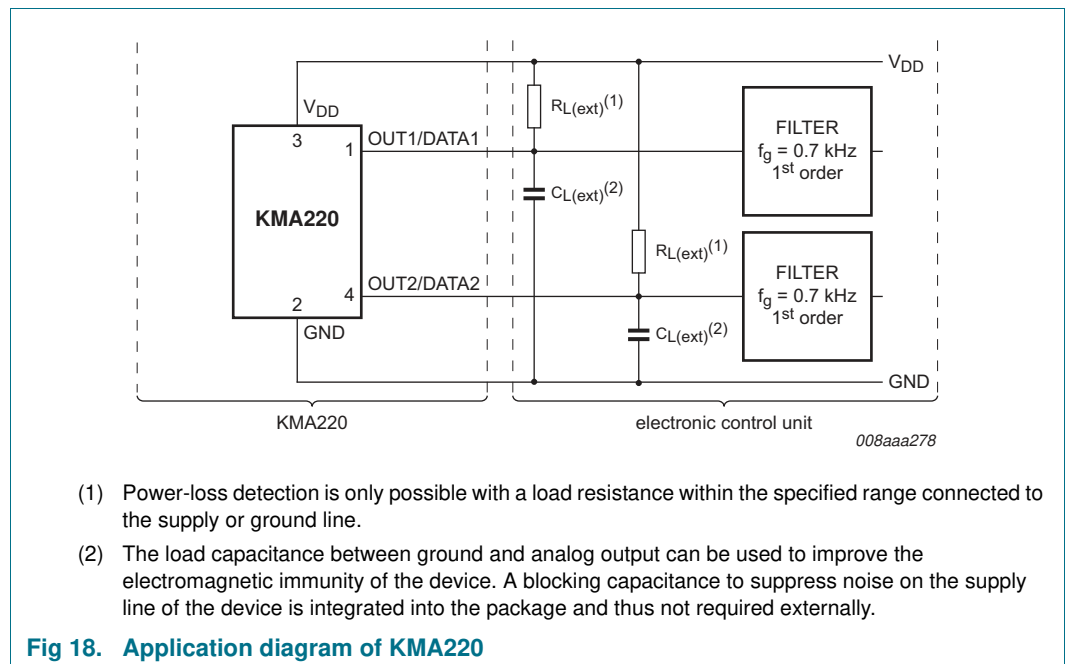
$V_{DD}$

$V_{DD}$

3

1

OUT1/DATA1

$R_{L(ext)}^{(1)}$

FILTER
$f_g$ = 0.7 kHz
1$^{st}$ order

$C_{L(ext)}^{(2)}$

KMA220

$R_{L(ext)}^{(1)}$

FILTER
$f_g$ = 0.7 kHz
1$^{st}$ order

OUT2/DATA2

4

2

GND

$C_{L(ext)}^{(2)}$

GND

KMA220

electronic control unit

008aaa278

(1) Power-loss detection is only possible with a load resistance within the specified range connected to the supply or ground line.

(2) The load capacitance between ground and analog output can be used to improve the electromagnetic immunity of the device. A blocking capacitance to suppress noise on the supply line of the device is integrated into the package and thus not required externally.

Fig 18. Application diagram of KMA220